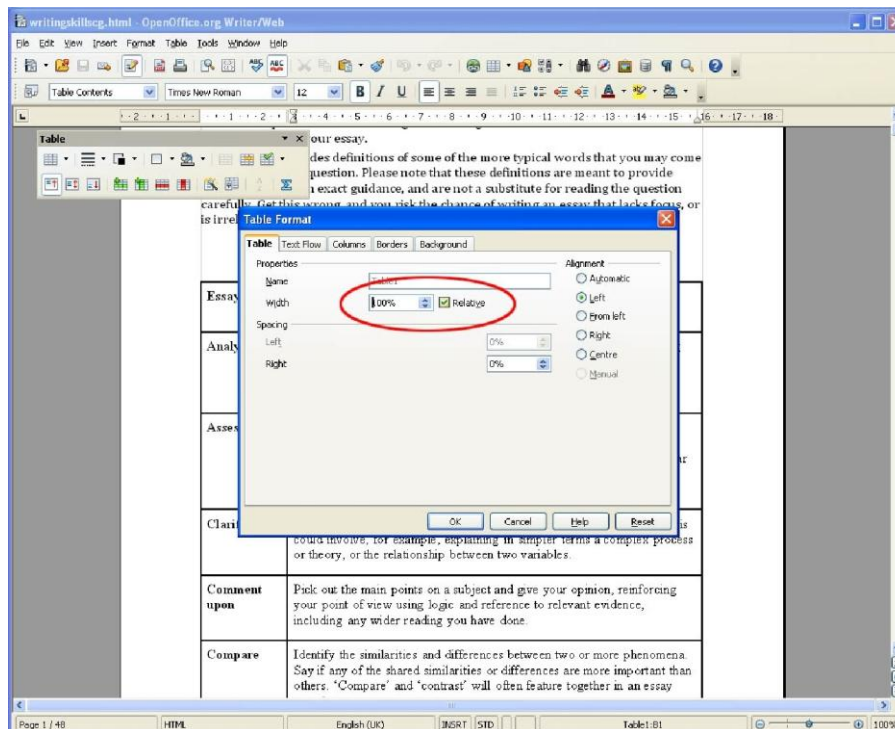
writingskillscg.html - OpenOffice.org Writer/Web

File Edit View Insert Format Table Tools Window Help

Table Contents | Times New Roman | 12

Table

our essay.

des definitions of some of the more typical words that you may come question. Please note that these definitions are meant to provide exact guidance, and are not a substitute for reading the question carefully. Get this wrong, and you risk the chance of writing an essay that lacks focus, or is irrel

Table Format

Table | Text Flow | Columns | Borders | Background

Properties

Name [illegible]

Width 100% Relative

Spacing

Left 0%

Right 0%

Alignment

Automatic

Left

From left

Right

Centre

Manual

OK | Cancel | Help | Reset

Essay

Analy

Asses

ar

Clari

could involve, for example, explaining in simpler terms a complex process or theory, or the relationship between two variables.

| | |
|---|---|
| Comment upon | Pick out the main points on a subject and give your opinion, reinforcing your point of view using logic and reference to relevant evidence, including any wider reading you have done. |
| Compare | Identify the similarities and differences between two or more phenomena. Say if any of the shared similarities or differences are more important than others. 'Compare' and 'contrast' will often feature together in an essay |

Page 1 / 48 | HTML | English (UK) | INSRT | STD | Table1:B1 | 100%